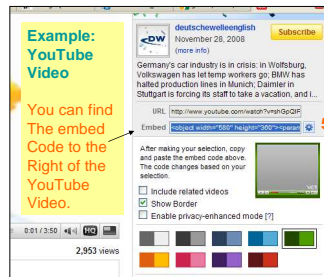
Example: YouTube Video

You can find The embed Code to the Right of the YouTube Video.

deutschewelleenglish
November 28, 2008
(more info)

Subscribe

Germany's car industry is in crisis: in Wolfsburg, Volkswagen has let temp workers go; BMW has halted production lines in Munich; Daimler in Stuttgart is forcing its staff to take a vacation, and i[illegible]

URL http://www.youtube.com/watch?v=shGpQF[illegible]

Embed <object width="580" height="360"><param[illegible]

After making your selection, copy and paste the embed code above. The code changes based on your selection.

Include related videos
Show Border
Enable privacy-enhanced mode [?]

0:01 / 3:50

2,953 views